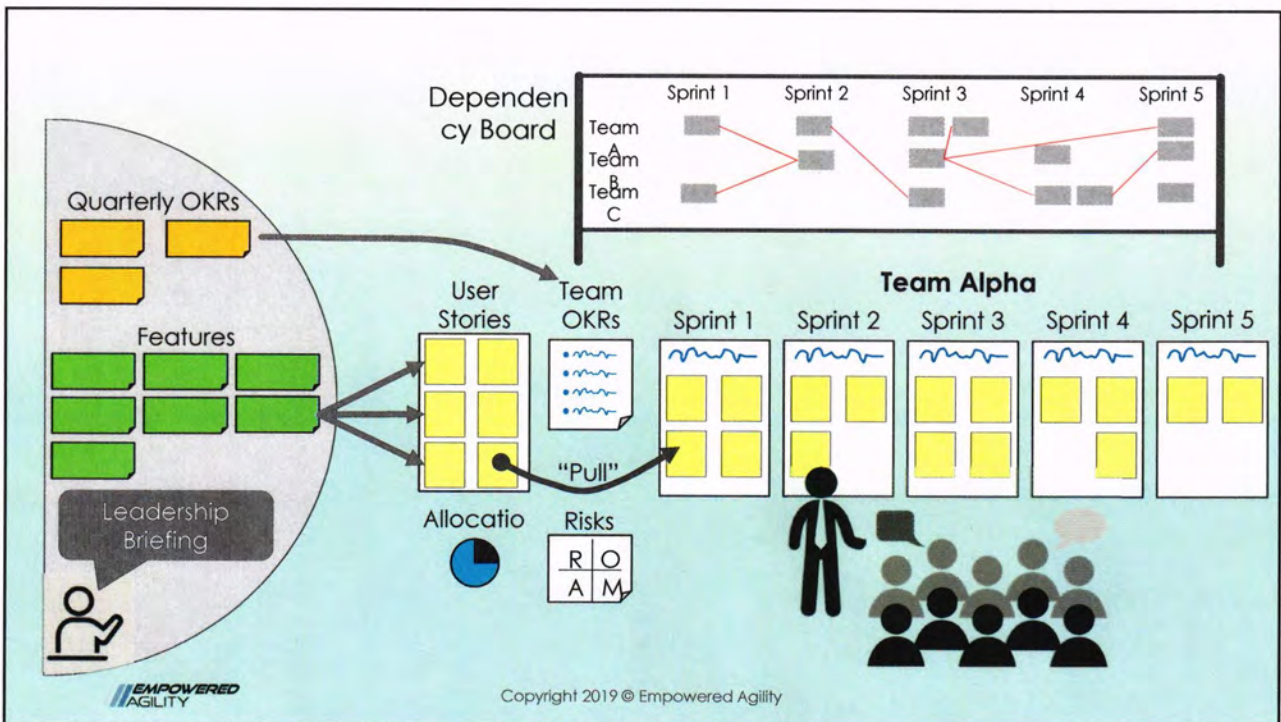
Dependen cy Board

Sprint 1 Sprint 2 Sprint 3 Sprint 4 Sprint 5

Team A
Team B
Team C

Quarterly OKRs

Features

Leadership Briefing

User Stories

Team OKRs

"Pull"

Allocatio

Risks

| R | O |
|---|---|
| A | M |

Team Alpha

Sprint 1 Sprint 2 Sprint 3 Sprint 4 Sprint 5

EMPOWERED AGILITY

Copyright 2019 © Empowered Agility